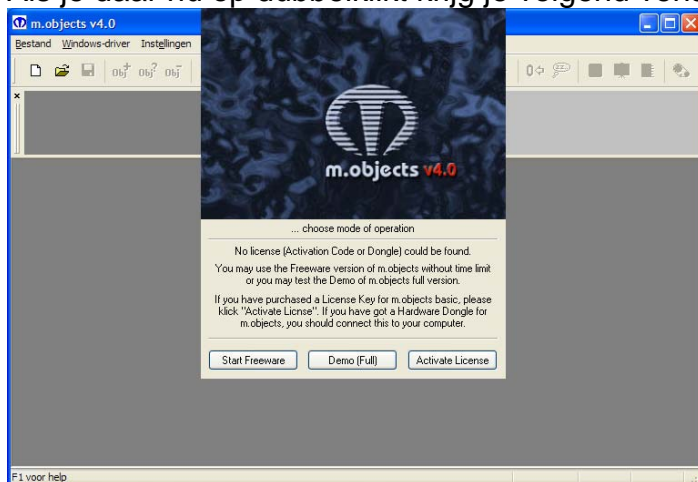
m.objects v4.0

Bestand Windows-driver Instellingen

m.objects v4.0

... choose mode of operation

No license (Activation Code or Dongle) could be found.

You may use the Freeware version of m.objects without time limit or you may test the Demo of m.objects full version.

If you have purchased a License Key for m.objects basic, please klick "Activate Licnse". If you have got a Hardware Dongle for m.objects, you should connect this to your computer.

Start Freeware | Demo (Full) | Activate License

F1 voor help